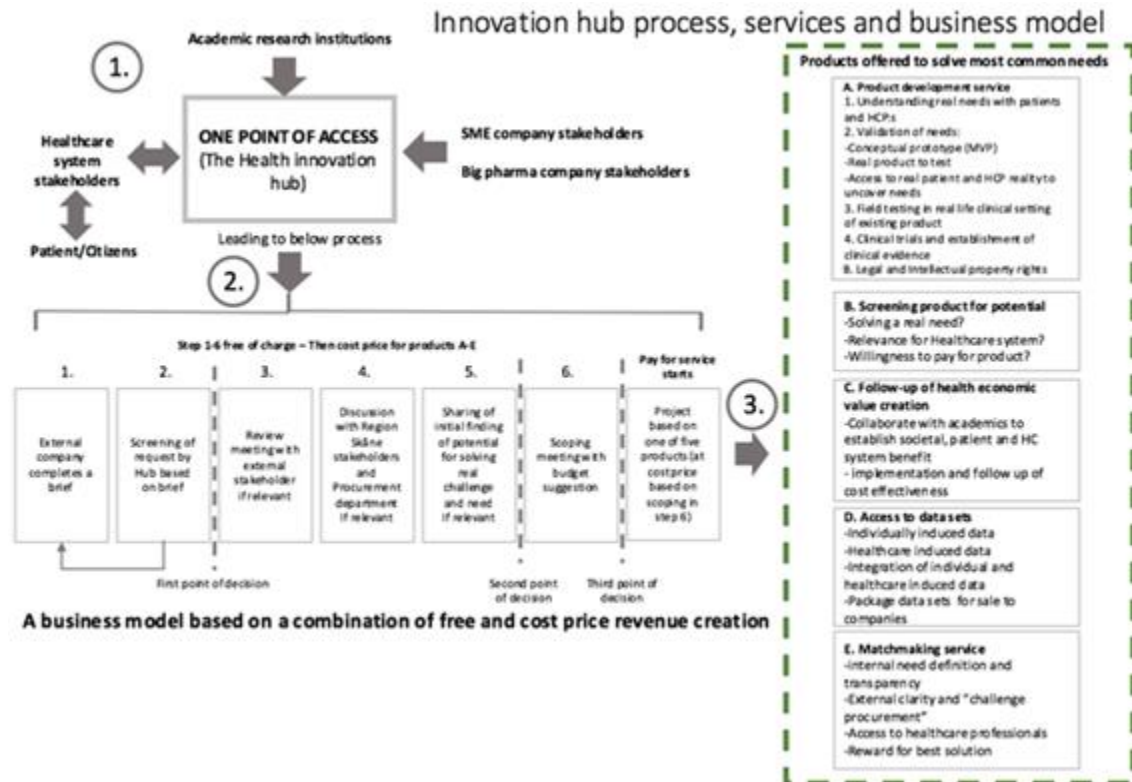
Innovation hub process, services and business model

1.

Academic research institutions

ONE POINT OF ACCESS
(The Health innovation hub)

Healthcare system stakeholders

Patient/Citizens

SME company stakeholders

Big pharma company stakeholders

Leading to below process

2.

Step 1-6 free of charge – Then cost price for products A-E

1.
External company completes a brief

2.
Screening of request by Hub based on brief

3.
Review meeting with external stakeholder if relevant

4.
Discussion with Region Skåne stakeholders and Procurement department if relevant

5.
Sharing of initial finding of potential for solving real challenge and need if relevant

6.
Scoping meeting with budget suggestion

Pay for service starts
Project based on one of five products (at cost price based on scoping in step 6)

First point of decision

Second point of decision

Third point of decision

3.

A business model based on a combination of free and cost price revenue creation

Products offered to solve most common needs

A. Product development service
1. Understanding real needs with patients and HCP:s
2. Validation of needs:
-Conceptual prototype (MVP)
-Real product to test
-Access to real patient and HCP reality to uncover needs
3. Field testing in real life clinical setting of existing product
4. Clinical trials and establishment of clinical evidence
5. Legal and intellectual property rights

B. Screening product for potential
-Solving a real need?
-Relevance for Healthcare system?
-Willingness to pay for product?

C. Follow-up of health economic value creation
-Collaborate with academics to establish societal, patient and HC system benefit
- implementation and follow up of cost effectiveness

D. Access to data sets
-Individually induced data
-Healthcare induced data
-Integration of individual and healthcare induced data
-Package data sets for sale to companies

E. Matchmaking service
-Internal need definition and transparency
-External clarity and "challenge procurement"
-Access to healthcare professionals
-Reward for best solution